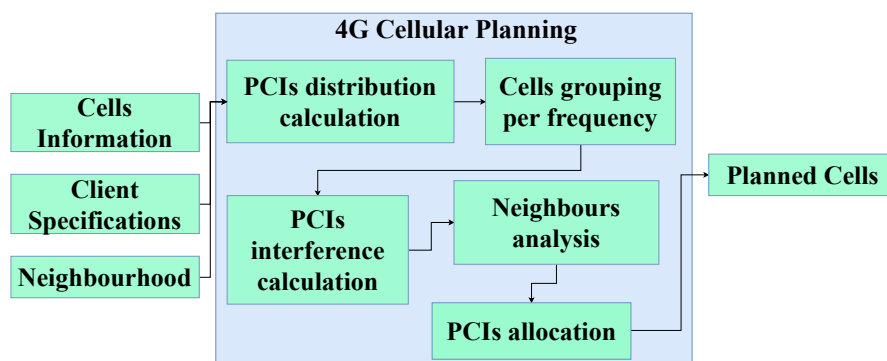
4G Cellular Planning

Cells Information

Client Specifications

Neighbourhood

PCIs distribution calculation

Cells grouping per frequency

PCIs interference calculation

Neighbours analysis

PCIs allocation

Planned Cells